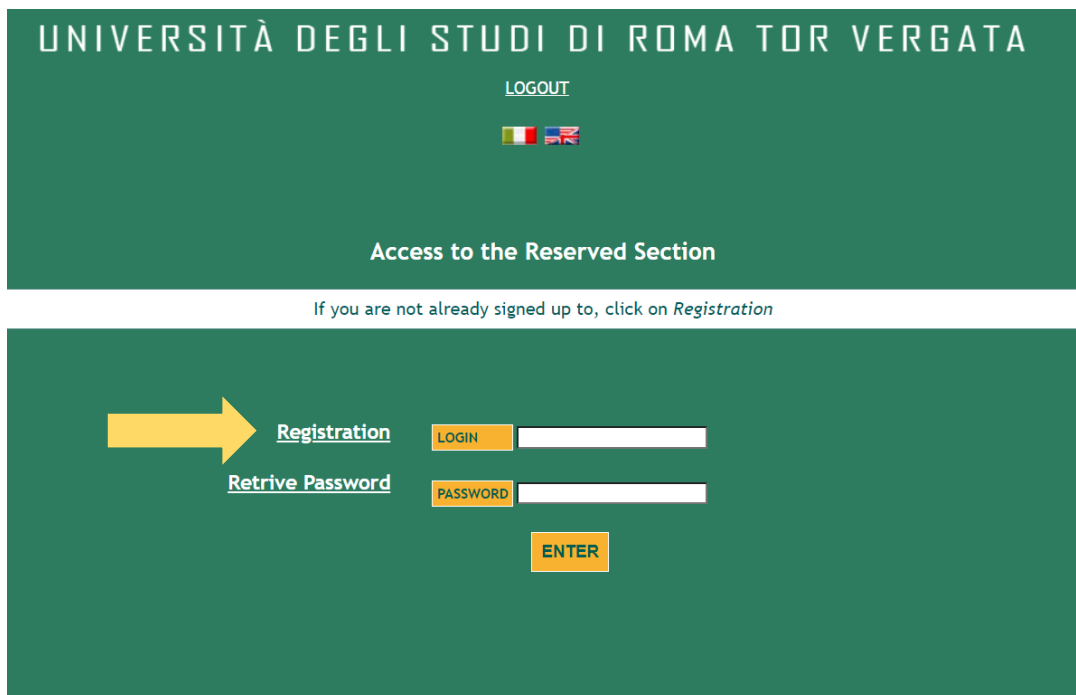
UNIVERSITÀ DEGLI STUDI DI ROMA TOR VERGATA

LOGOUT

Access to the Reserved Section

If you are not already signed up to, click on *Registration*

Registration

Retrive Password

LOGIN

PASSWORD

ENTER